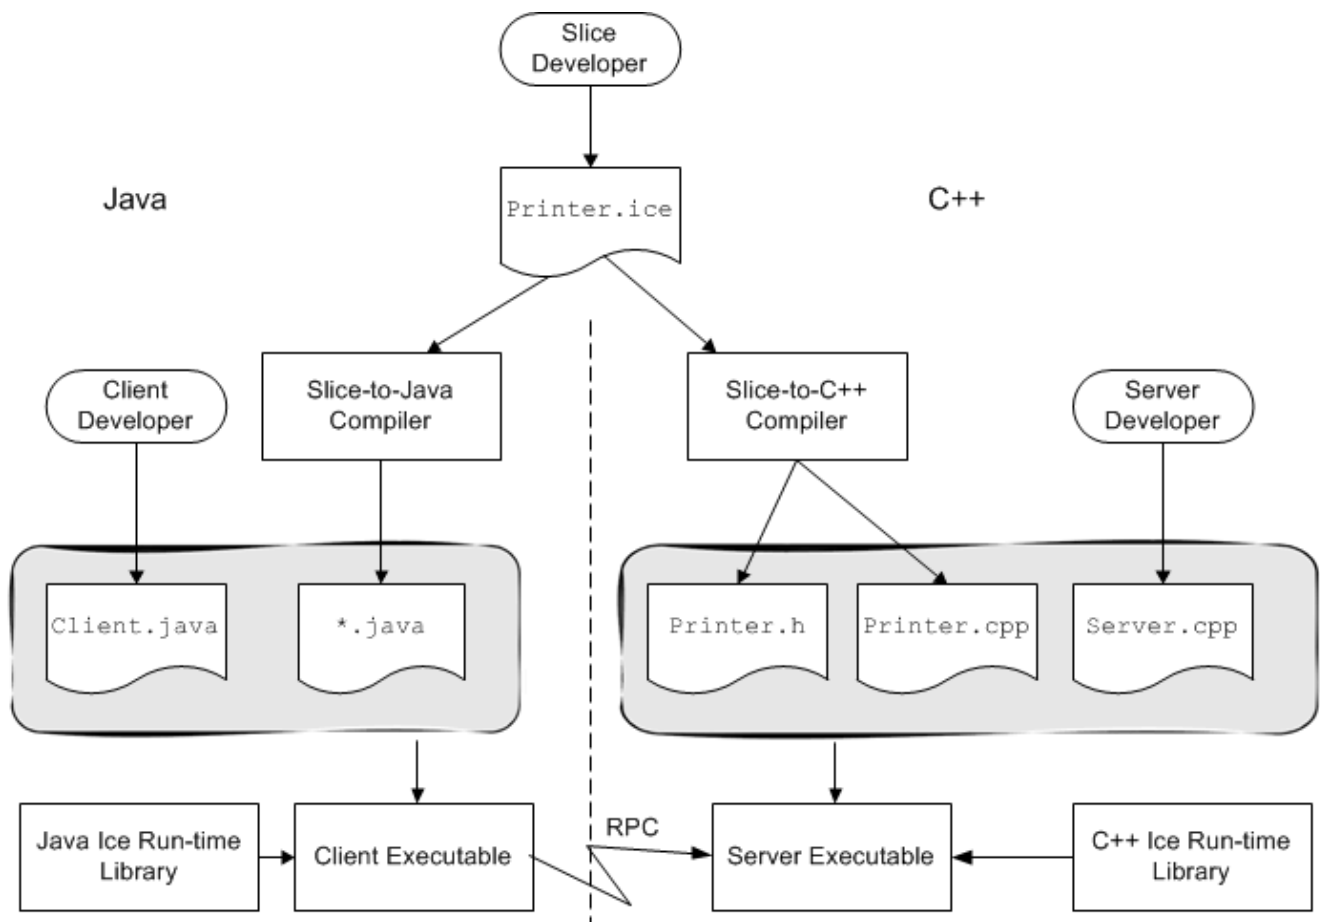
Slice Developer

Java

Printer.ice

C++

Client Developer

Slice-to-Java Compiler

Slice-to-C++ Compiler

Server Developer

Client.java

*.java

Printer.h

Printer.cpp

Server.cpp

Java Ice Run-time Library

Client Executable

RPC

Server Executable

C++ Ice Run-time Library